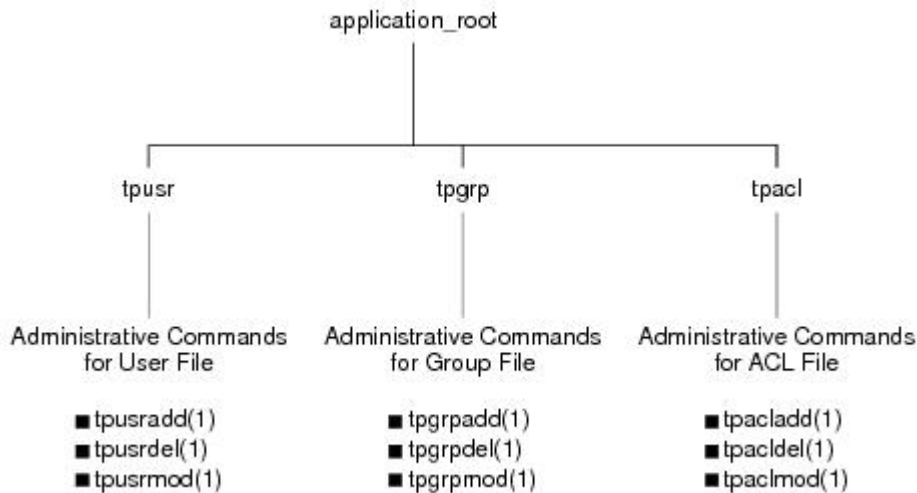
application_root

tpusr

tpgrp

tpacl

Administrative Commands for User File

■ tpusradd(1)
■ tpusrdel(1)
■ tpusrmod(1)

Administrative Commands for Group File

■ tpgrpadd(1)
■ tpgrpdel(1)
■ tpgrpmod(1)

Administrative Commands for ACL File

■ tpacladd(1)
■ tpacldel(1)
■ tpaclmod(1)